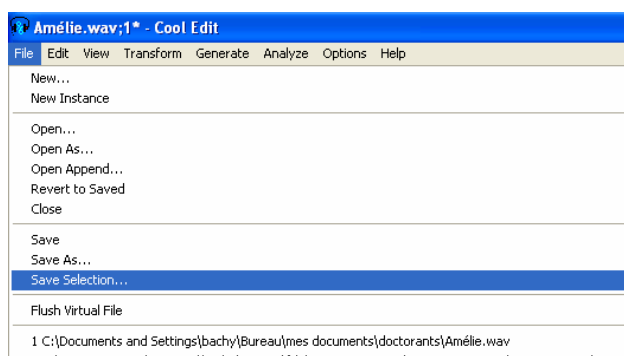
Amélie.wav;1* - Cool Edit

File Edit View Transform Generate Analyze Options Help

New...
New Instance

Open...
Open As...
Open Append...
Revert to Saved
Close

Save
Save As...
Save Selection...

Flush Virtual File

1 C:\Documents and Settings\bachy\Bureau\mes documents\doctorants\Amélie.wav